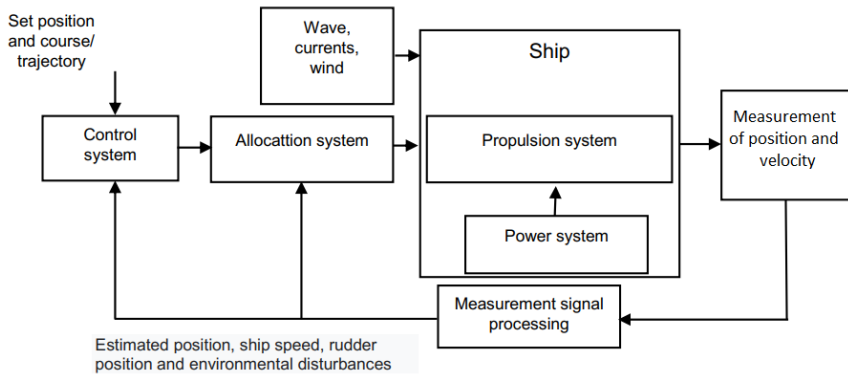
Set position and course/ trajectory

Wave, currents, wind

Ship

Control system

Allocattion system

Propulsion system

Measurement of position and velocity

Power system

Measurement signal processing

Estimated position, ship speed, rudder position and environmental disturbances